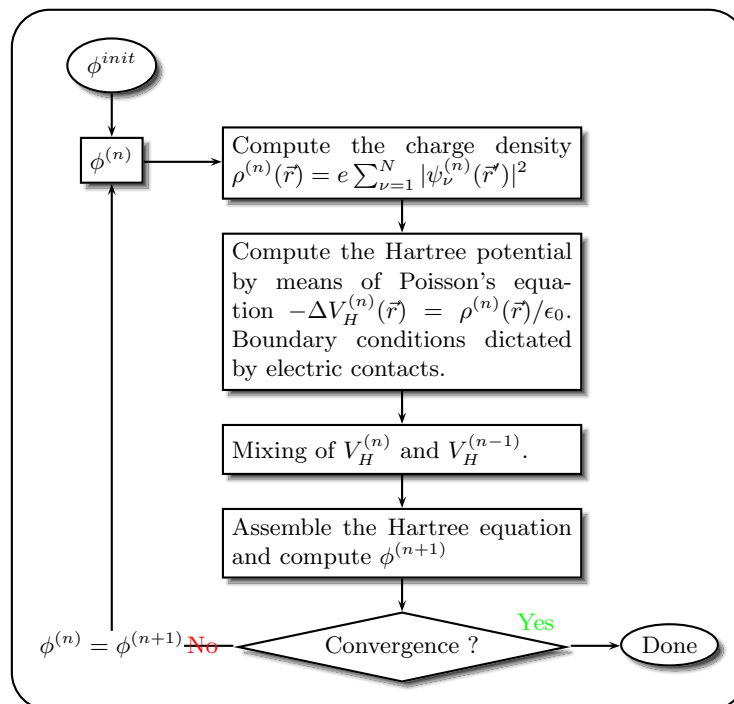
$\phi^{init}$

$\phi^{(n)}$

Compute the charge density $\rho^{(n)}(\vec{r}) = e\sum_{\nu=1}^{N} |\psi_{\nu}^{(n)}(\vec{r}')|^2$

Compute the Hartree potential by means of Poisson's equation $-\Delta V_H^{(n)}(\vec{r}) = \rho^{(n)}(\vec{r})/\epsilon_0$. Boundary conditions dictated by electric contacts.

Mixing of $V_H^{(n)}$ and $V_H^{(n-1)}$.

Assemble the Hartree equation and compute $\phi^{(n+1)}$

$\phi^{(n)} = \phi^{(n+1)}$ No

Convergence ?

Yes

Done